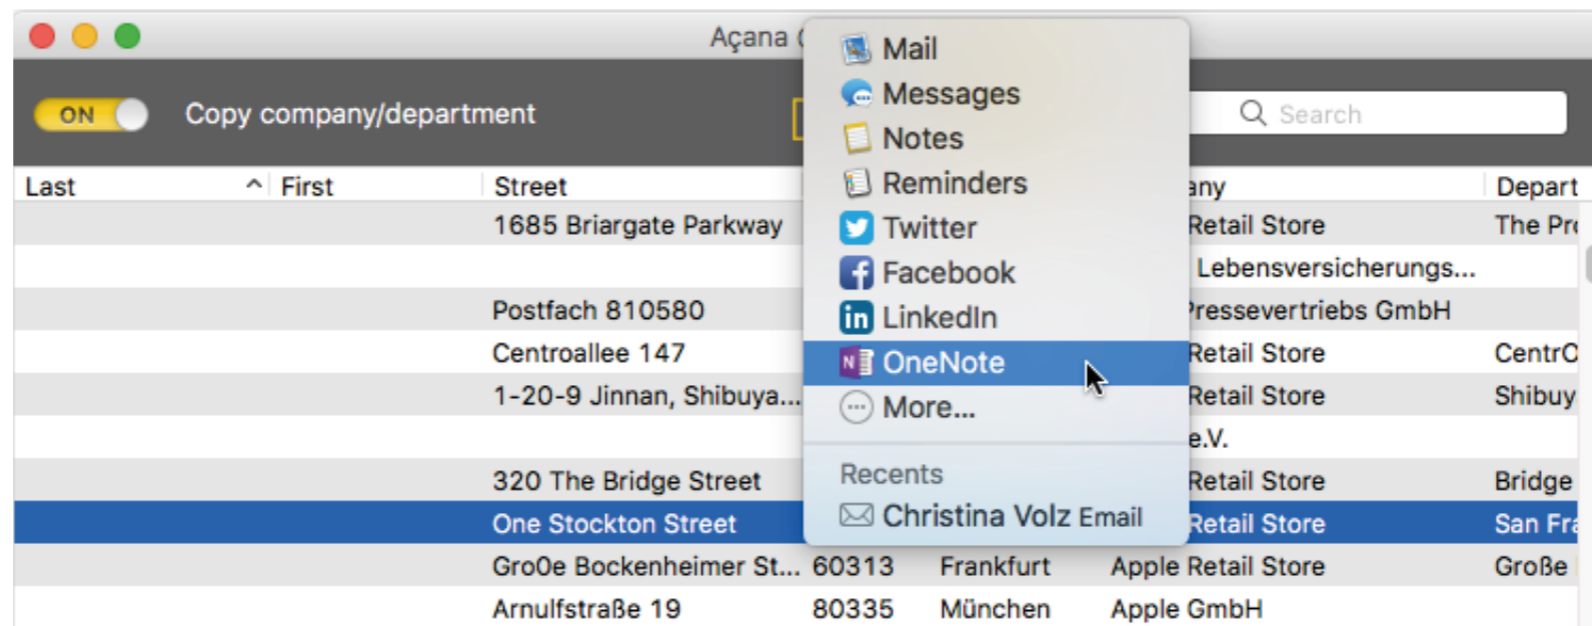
Açana (

ON Copy company/department

Search

| Last | First | Street | | | ...any | Depart |
|---|---|---|---|---|---|---|
| | | 1685 Briargate Parkway | | | Retail Store | The Pr |
| | | | | | Lebensversicherungs... | |
| | | Postfach 810580 | | | ressevertriebs GmbH | |
| | | Centroallee 147 | | | Retail Store | CentrC |
| | | 1-20-9 Jinnan, Shibuya... | | | Retail Store | Shibuy |
| | | | | | e.V. | |
| | | 320 The Bridge Street | | | Retail Store | Bridge |
| | | One Stockton Street | | | Retail Store | San Fra |
| | | Gro0e Bockenheimer St... | 60313 | Frankfurt | Apple Retail Store | Große |
| | | Arnulfstraße 19 | 80335 | München | Apple GmbH | |

Mail
Messages
Notes
Reminders
Twitter
Facebook
LinkedIn
OneNote
More...

Recents
Christina Volz Email